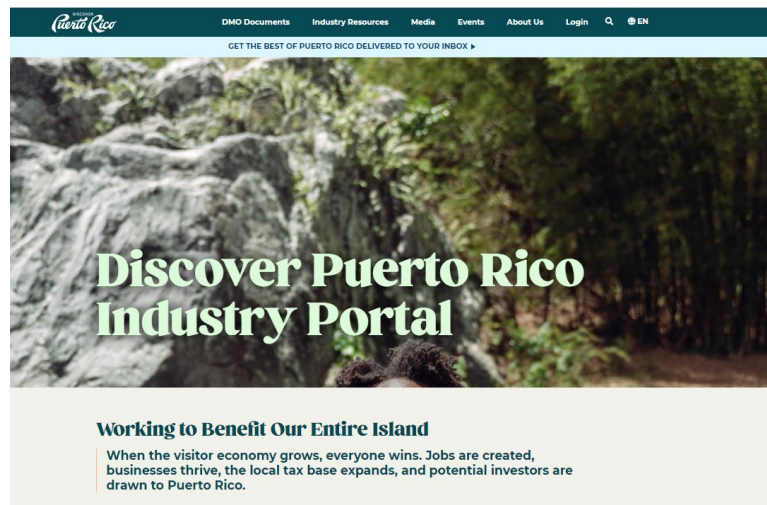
DISCOVER Puerto Rico

DMO Documents Industry Resources Media Events About Us Login EN

GET THE BEST OF PUERTO RICO DELIVERED TO YOUR INBOX ▸

Discover Puerto Rico Industry Portal

Working to Benefit Our Entire Island

When the visitor economy grows, everyone wins. Jobs are created, businesses thrive, the local tax base expands, and potential investors are drawn to Puerto Rico.